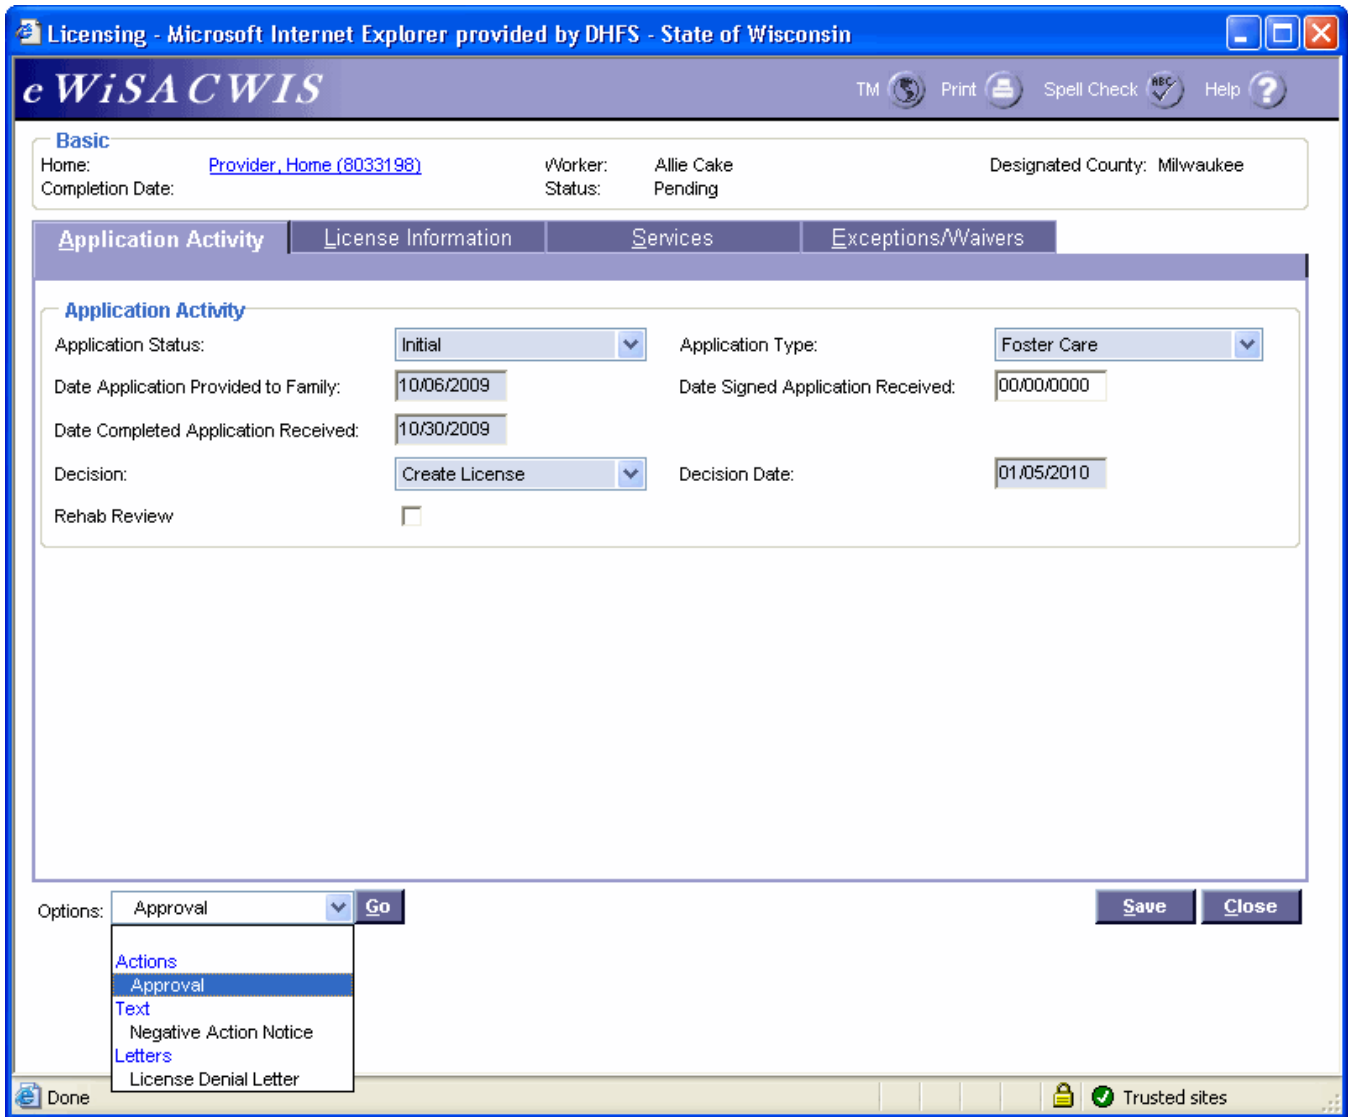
Licensing - Microsoft Internet Explorer provided by DHFS - State of Wisconsin

eWiSACWIS

TM Print Spell Check Help

Basic
Home: Provider, Home (8033198)
Completion Date:
Worker: Allie Cake
Status: Pending
Designated County: Milwaukee

Application Activity | License Information | Services | Exceptions/Waivers

Application Activity
Application Status: Initial
Application Type: Foster Care
Date Application Provided to Family: 10/06/2009
Date Signed Application Received: 00/00/0000
Date Completed Application Received: 10/30/2009
Decision: Create License
Decision Date: 01/05/2010
Rehab Review

Options: Approval Go

Save Close

Actions
Approval
Text
Negative Action Notice
Letters
License Denial Letter

Done

Trusted sites